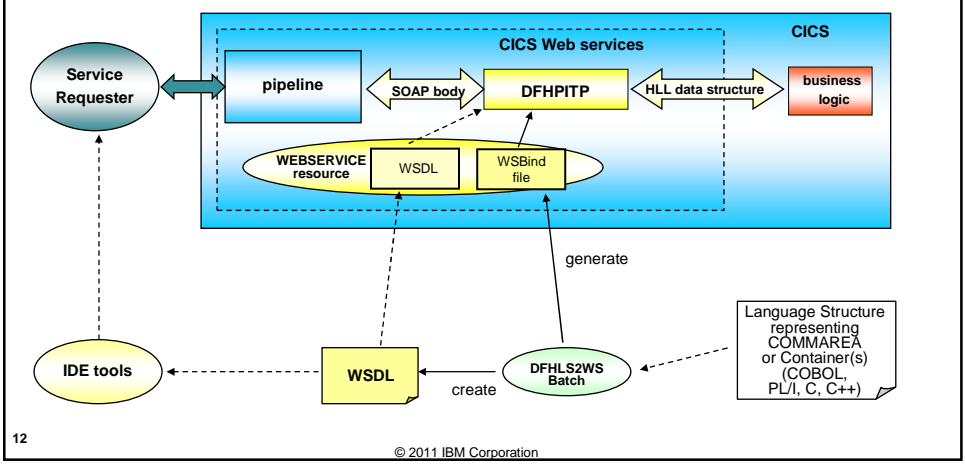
CICS

CICS Web services

Service Requester

pipeline

SOAP body

DFHPITP

HLL data structure

business logic

WEBSERVICE resource

WSDL

WSBind file

generate

Language Structure representing COMMAREA or Container(s) (COBOL, PL/I, C, C++)

IDE tools

WSDL

create

DFHLS2WS Batch

12

© 2011 IBM Corporation